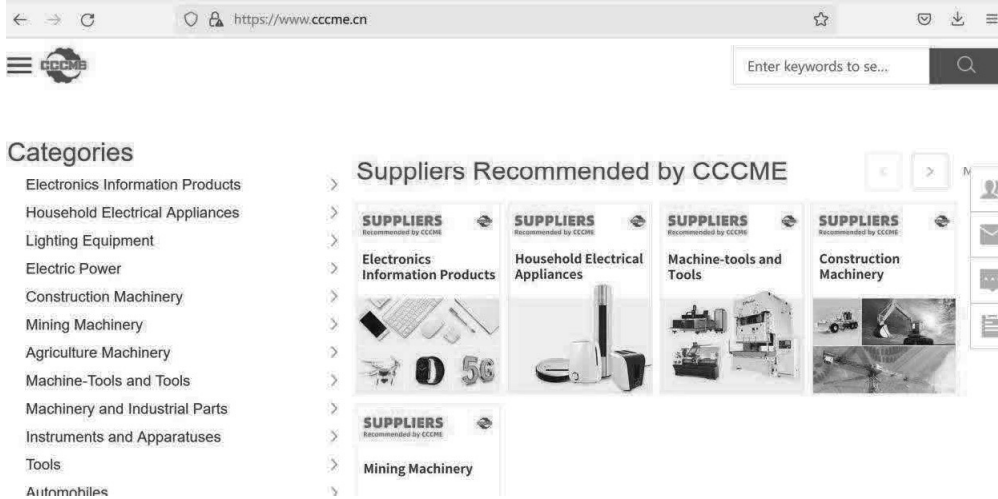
https://www.cccme.cn

CCCME

Enter keywords to se...

Categories

Electronics Information Products
Household Electrical Appliances
Lighting Equipment
Electric Power
Construction Machinery
Mining Machinery
Agriculture Machinery
Machine-Tools and Tools
Machinery and Industrial Parts
Instruments and Apparatuses
Tools
Automobiles

Suppliers Recommended by CCCME

SUPPLIERS Recommended by CCCME
Electronics Information Products

5G

SUPPLIERS Recommended by CCCME
Household Electrical Appliances

SUPPLIERS Recommended by CCCME
Machine-tools and Tools

SUPPLIERS Recommended by CCCME
Construction Machinery

SUPPLIERS Recommended by CCCME
Mining Machinery